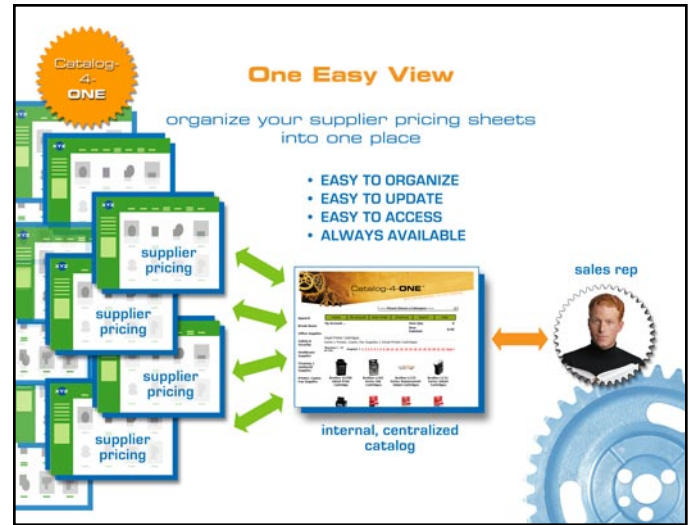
Catalog-4-ONE

One Easy View

organize your supplier pricing sheets into one place

• EASY TO ORGANIZE
• EASY TO UPDATE
• EASY TO ACCESS
• ALWAYS AVAILABLE

supplier pricing

supplier pricing

supplier pricing

supplier pricing

Catalog-4-ONE

internal, centralized catalog

sales rep